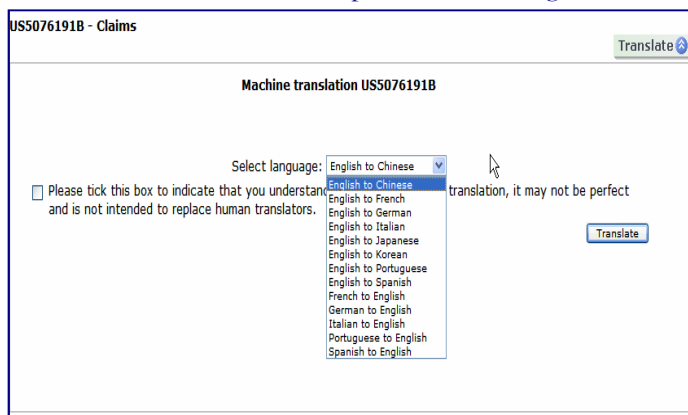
US5076191B - Claims

Translate

Machine translation US5076191B

Select language: English to Chinese

Please tick this box to indicate that you understand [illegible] translation, it may not be perfect and is not intended to replace human translators.

English to Chinese
English to French
English to German
English to Italian
English to Japanese
English to Korean
English to Portuguese
English to Spanish
French to English
German to English
Italian to English
Portuguese to English
Spanish to English

Translate